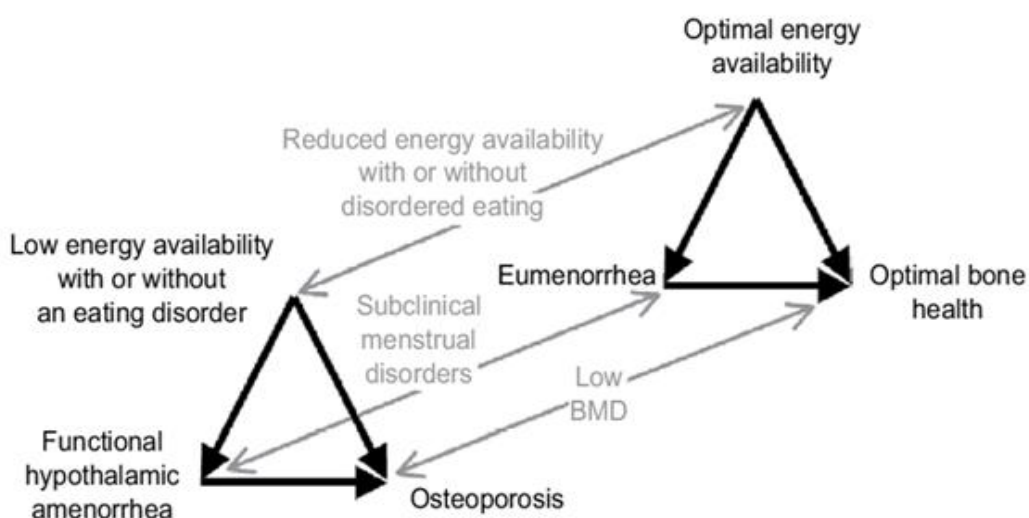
Optimal energy availability

Reduced energy availability with or without disordered eating

Low energy availability with or without an eating disorder

Eumenorrhea

Optimal bone health

Subclinical menstrual disorders

Low BMD

Functional hypothalamic amenorrhea

Osteoporosis